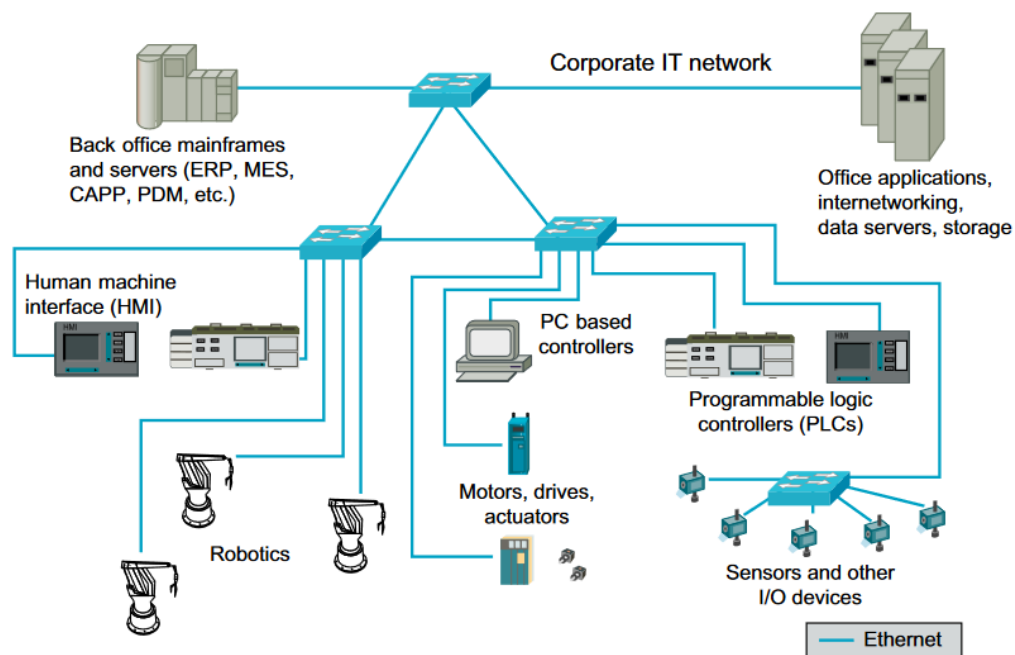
Corporate IT network

Back office mainframes and servers (ERP, MES, CAPP, PDM, etc.)

Office applications, internetworking, data servers, storage

Human machine interface (HMI)

HMI

PC based controllers

Programmable logic controllers (PLCs)

HMI

Motors, drives, actuators

Robotics

Sensors and other I/O devices

Ethernet